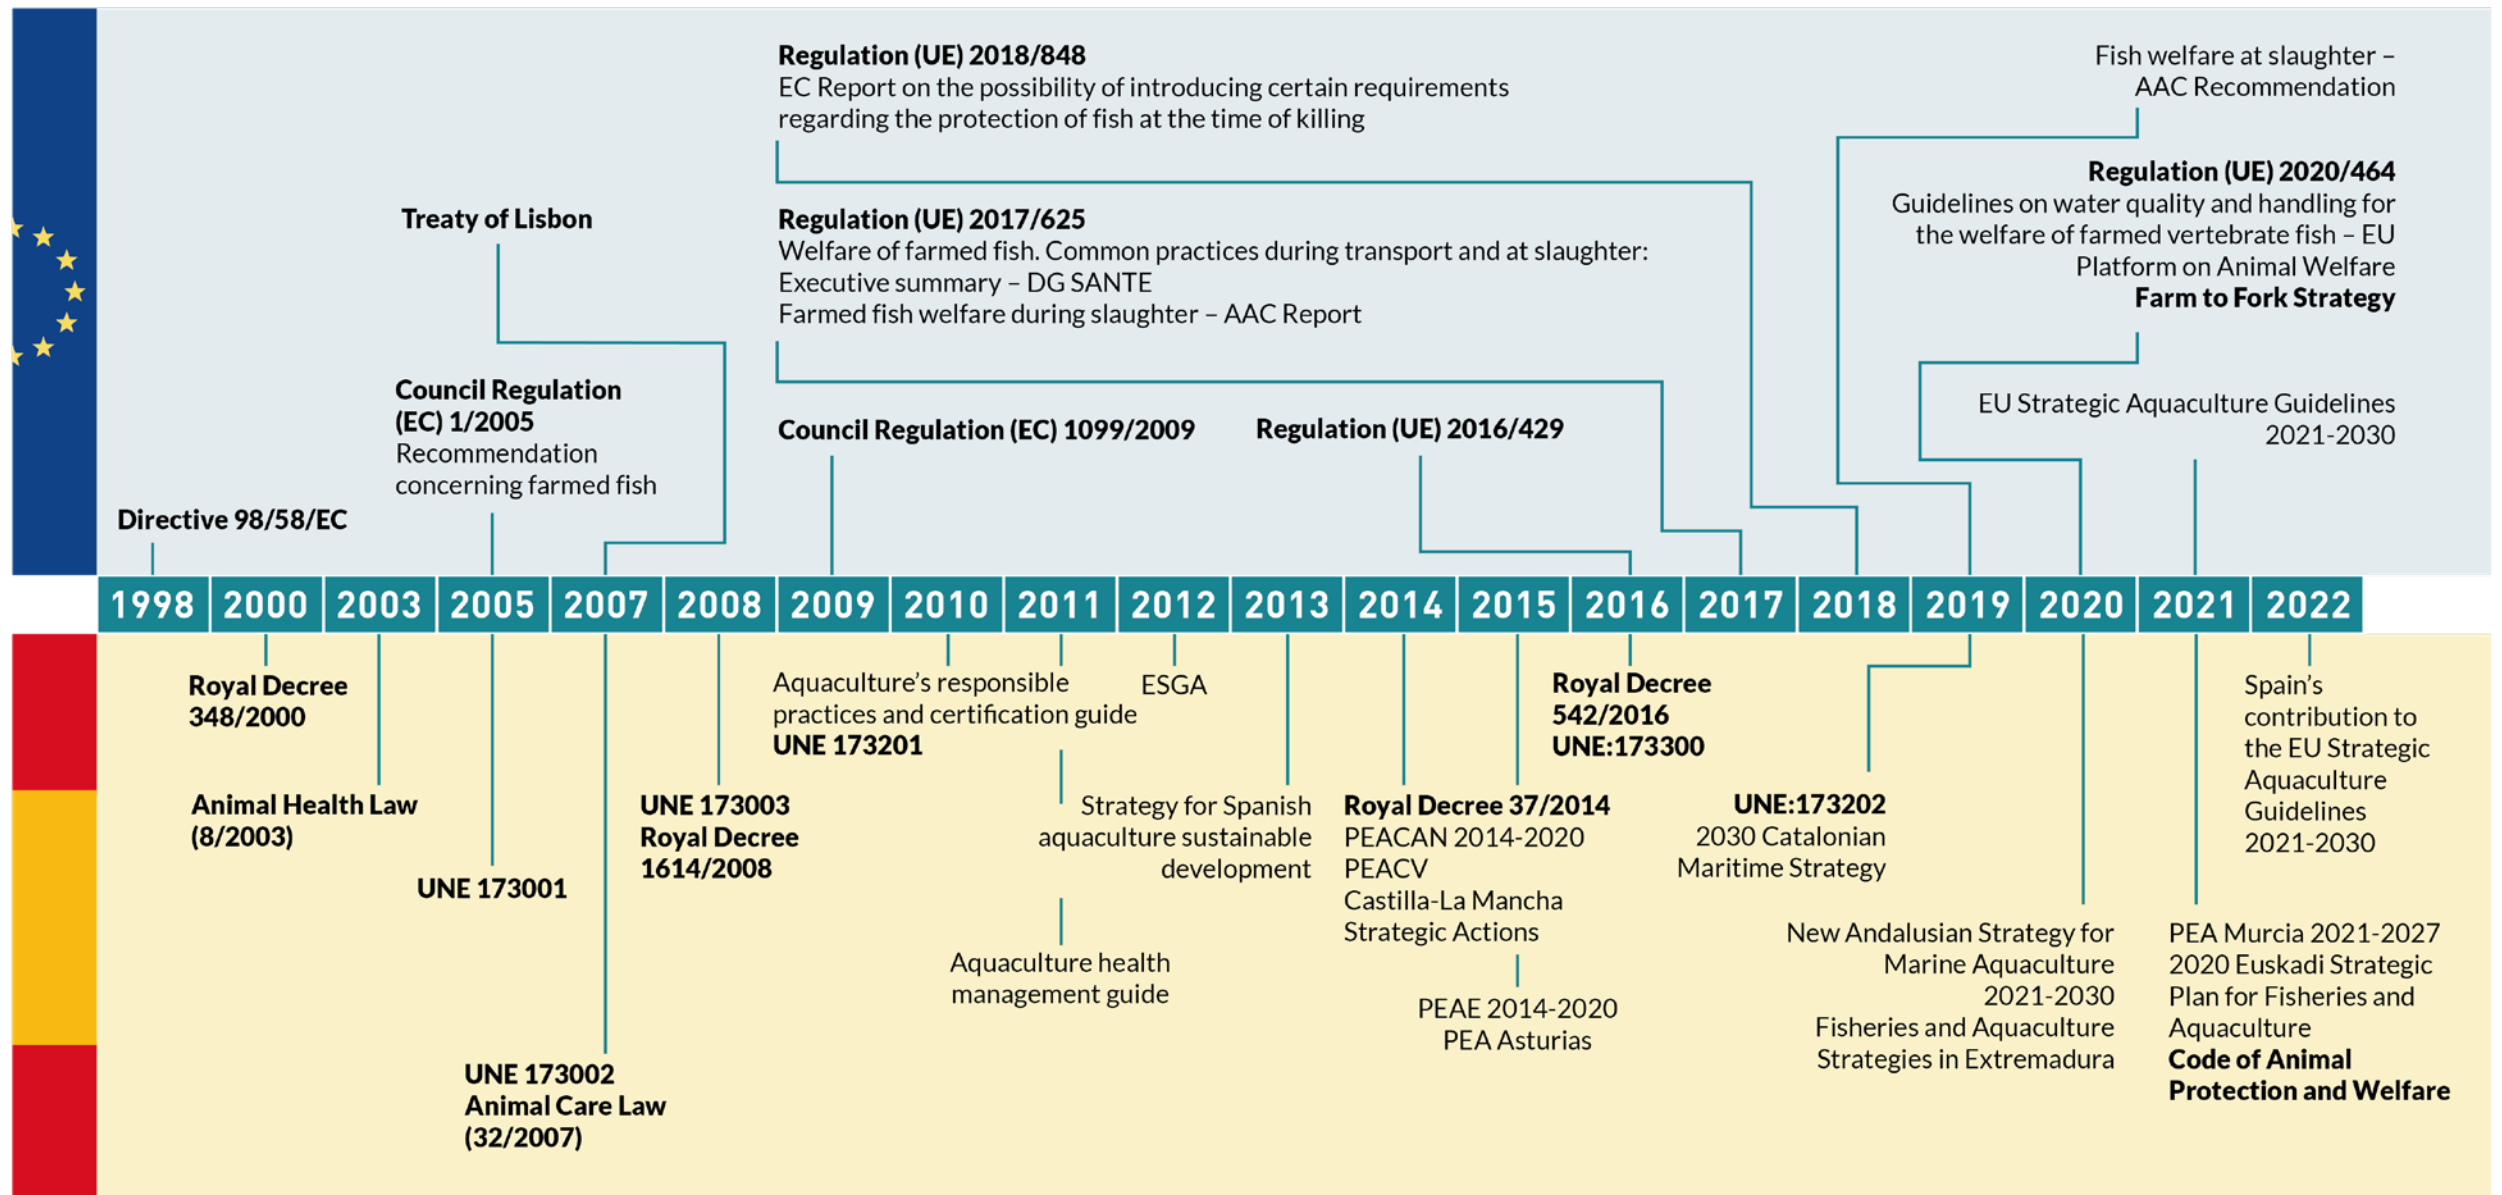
Regulation (UE) 2018/848
EC Report on the possibility of introducing certain requirements regarding the protection of fish at the time of killing

Fish welfare at slaughter – AAC Recommendation

Regulation (UE) 2020/464
Guidelines on water quality and handling for the welfare of farmed vertebrate fish – EU Platform on Animal Welfare
Farm to Fork Strategy

Treaty of Lisbon

Regulation (UE) 2017/625
Welfare of farmed fish. Common practices during transport and at slaughter: Executive summary – DG SANTE
Farmed fish welfare during slaughter – AAC Report

Council Regulation (EC) 1/2005
Recommendation concerning farmed fish

EU Strategic Aquaculture Guidelines 2021-2030

Council Regulation (EC) 1099/2009

Regulation (UE) 2016/429

Directive 98/58/EC

| 1998 | 2000 | 2003 | 2005 | 2007 | 2008 | 2009 | 2010 | 2011 | 2012 | 2013 | 2014 | 2015 | 2016 | 2017 | 2018 | 2019 | 2020 | 2021 | 2022 |
|---|---|---|---|---|---|---|---|---|---|---|---|---|---|---|---|---|---|---|---|

Royal Decree 348/2000

Aquaculture's responsible practices and certification guide
UNE 173201

ESGA

Royal Decree 542/2016
UNE:173300

Spain's contribution to the EU Strategic Aquaculture Guidelines 2021-2030

Animal Health Law (8/2003)

UNE 173003
Royal Decree 1614/2008

Strategy for Spanish aquaculture sustainable development

Royal Decree 37/2014
PEACAN 2014-2020
PEACV
Castilla-La Mancha Strategic Actions

UNE:173202
2030 Catalonian Maritime Strategy

UNE 173001

New Andalusian Strategy for Marine Aquaculture 2021-2030
Fisheries and Aquaculture Strategies in Extremadura

PEA Murcia 2021-2027
2020 Euskadi Strategic Plan for Fisheries and Aquaculture
Code of Animal Protection and Welfare

Aquaculture health management guide

PEAE 2014-2020
PEA Asturias

UNE 173002
Animal Care Law (32/2007)